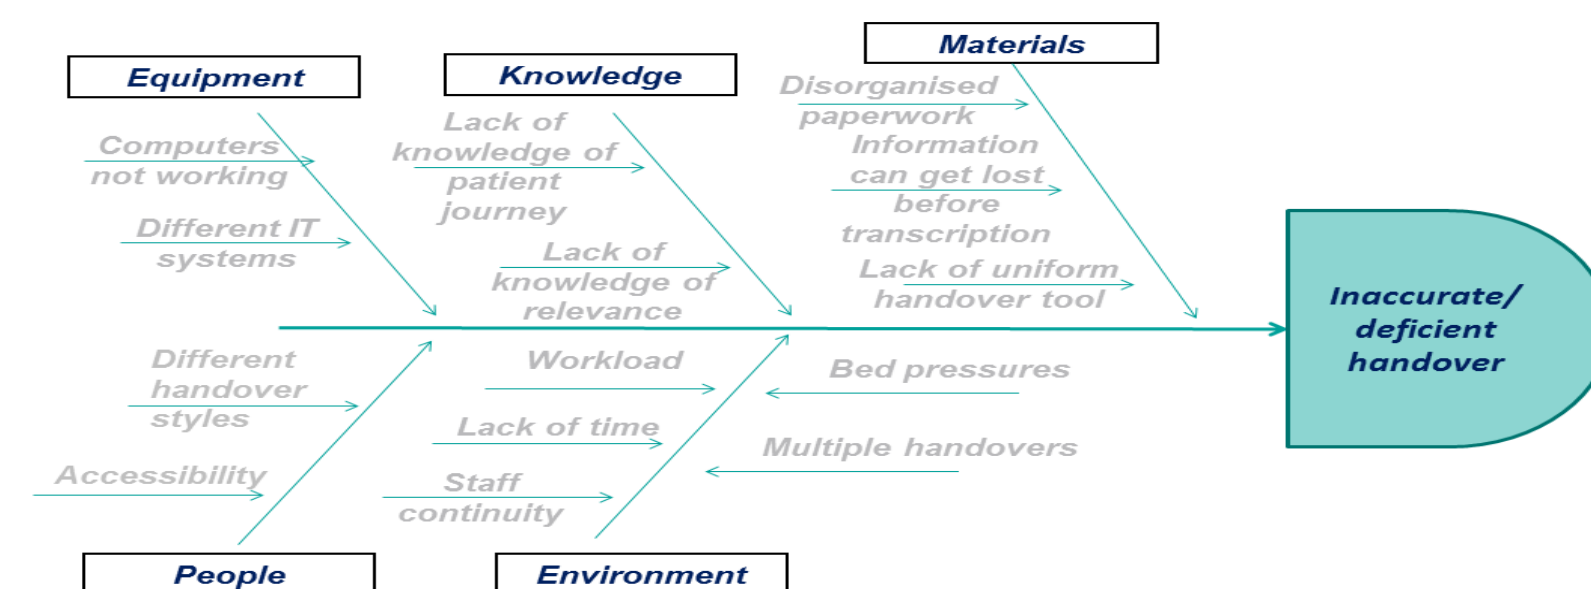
Equipment

Computers not working

Different IT systems

Knowledge

Lack of knowledge of patient journey

Lack of knowledge of relevance

Materials

Disorganised paperwork

Information can get lost before transcription

Lack of uniform handover tool

Inaccurate/ deficient handover

People

Different handover styles

Accessibility

Environment

Workload

Lack of time

Staff continuity

Bed pressures

Multiple handovers